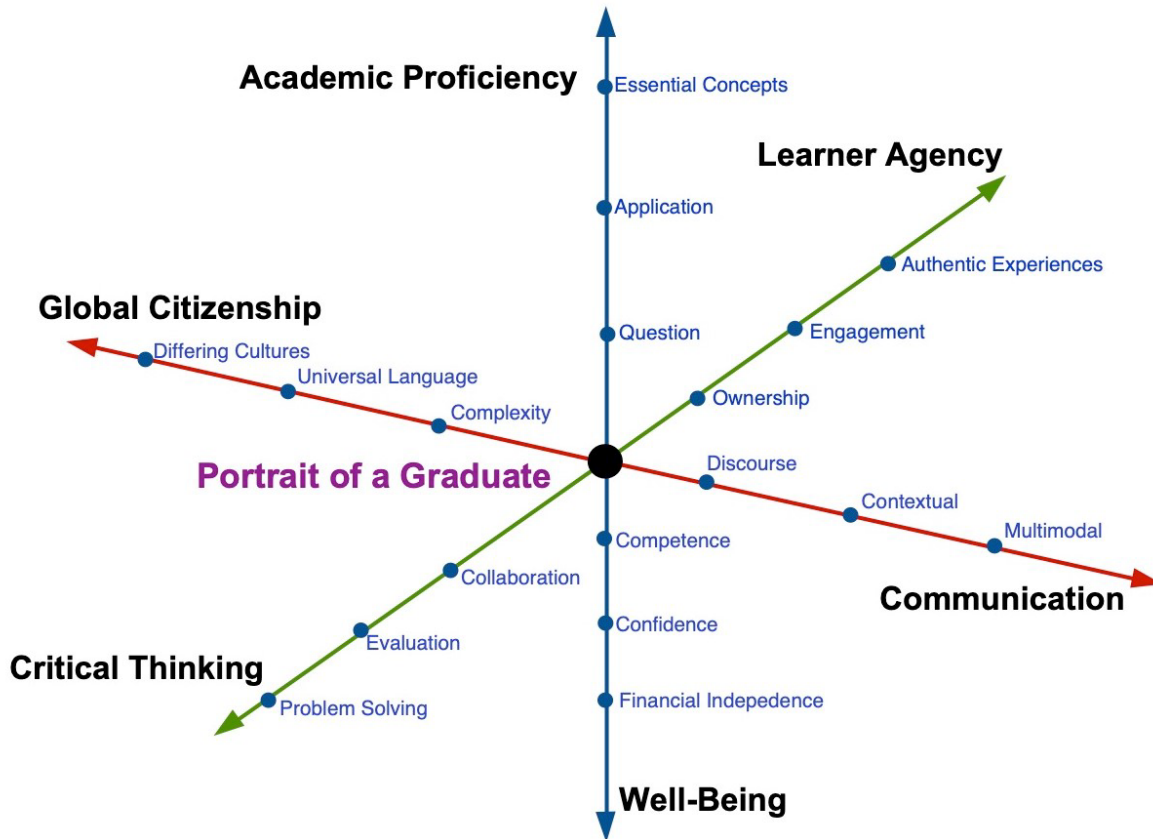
Academic Proficiency
Essential Concepts
Learner Agency
Application
Authentic Experiences
Global Citizenship
Question
Engagement
Differing Cultures
Universal Language
Ownership
Complexity
Portrait of a Graduate
Discourse
Contextual
Multimodal
Competence
Collaboration
Communication
Confidence
Evaluation
Critical Thinking
Financial Indepedence
Problem Solving
Well-Being